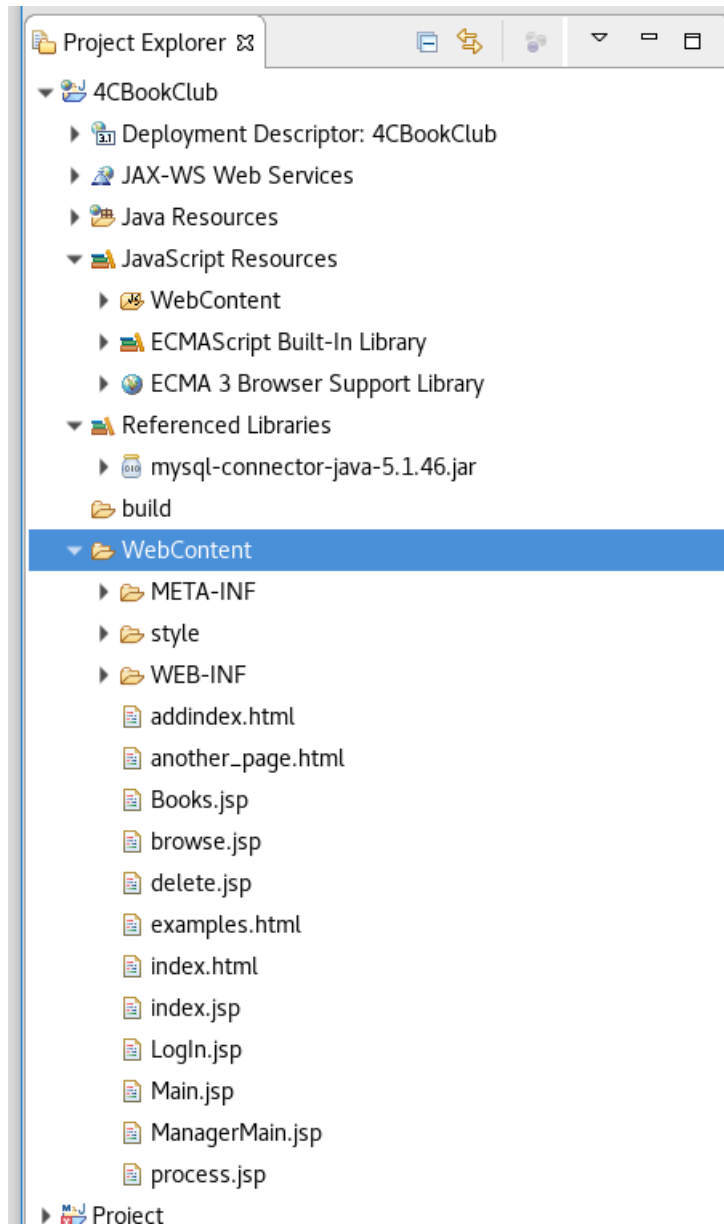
Project Explorer ☒

4CBookClub
Deployment Descriptor: 4CBookClub
JAX-WS Web Services
Java Resources
JavaScript Resources
WebContent
ECMAScript Built-In Library
ECMA 3 Browser Support Library
Referenced Libraries
mysql-connector-java-5.1.46.jar
build
WebContent
META-INF
style
WEB-INF
addindex.html
another_page.html
Books.jsp
browse.jsp
delete.jsp
examples.html
index.html
index.jsp
LogIn.jsp
Main.jsp
ManagerMain.jsp
process.jsp
Project